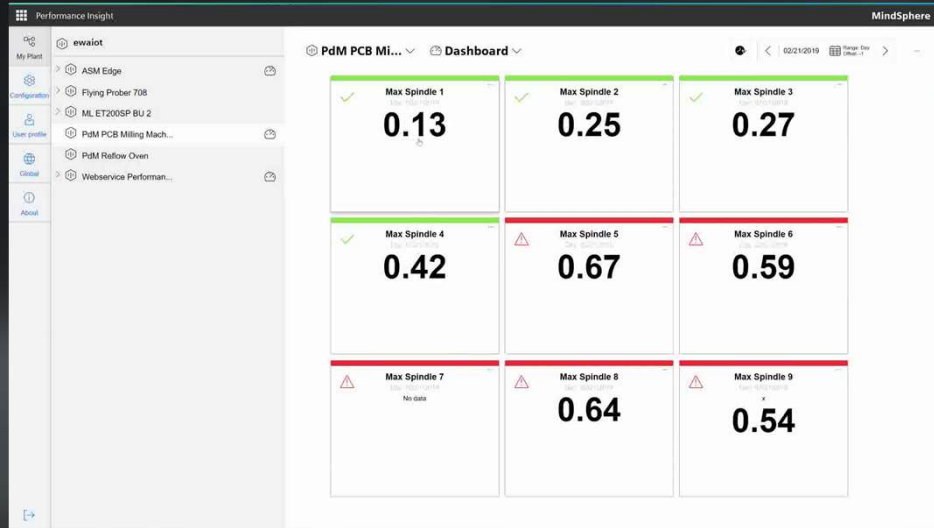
Performance Insight

MindSphere

My Plant

Configuration

User profile

Global

About

ewaiot

ASM Edge

Flying Prober 708

ML ET200SP BU 2

PdM PCB Milling Mach...

PdM Reflow Oven

Webservice Performan...

PdM PCB Mi...

Dashboard

02/21/2019

Range: Day
Offset: -1

Max Spindle 1
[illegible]
0.13

Max Spindle 2
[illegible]
0.25

Max Spindle 3
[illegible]
0.27

Max Spindle 4
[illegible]
0.42

Max Spindle 5
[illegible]
0.67

Max Spindle 6
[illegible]
0.59

Max Spindle 7
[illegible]
No data

Max Spindle 8
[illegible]
0.64

Max Spindle 9
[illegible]
0.54